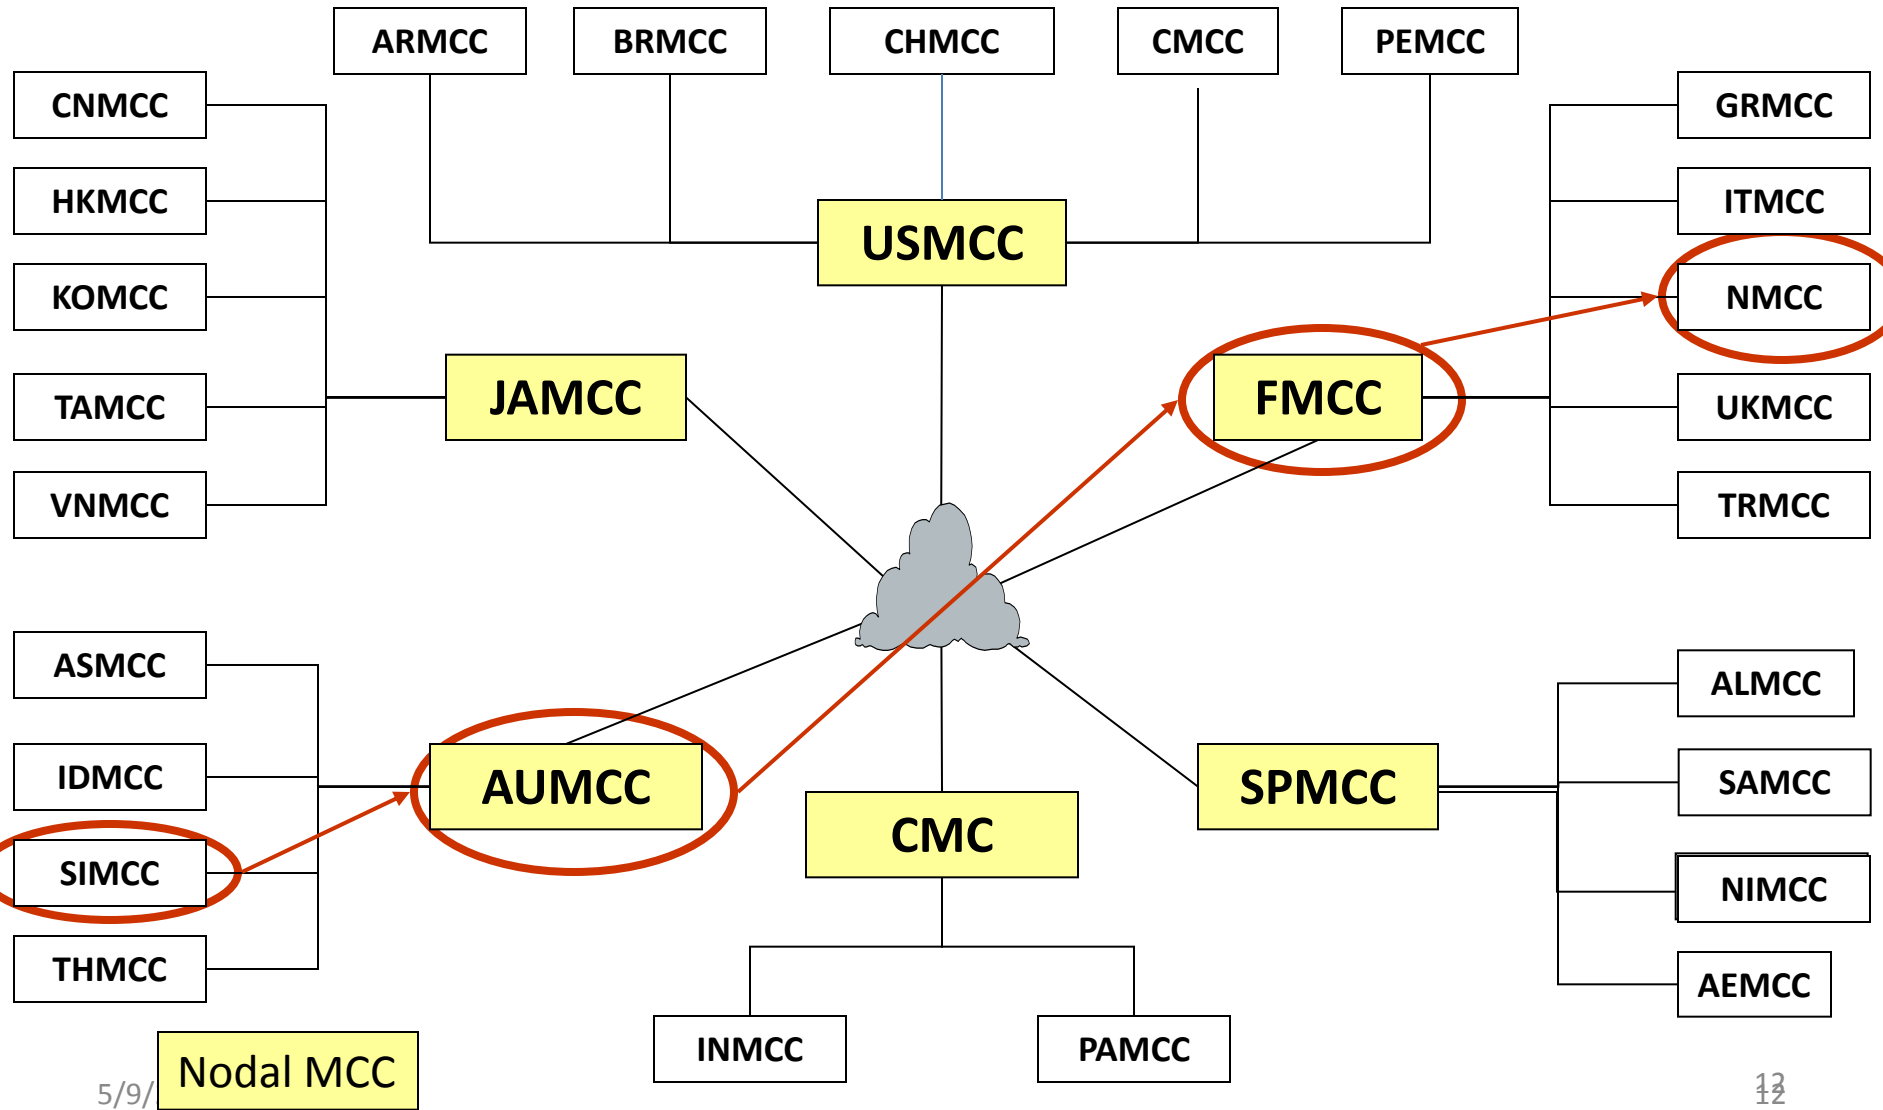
ARMCC BRMCC CHMCC CMCC PEMCC

CNMCC
HKMCC
KOMCC
TAMCC
VNMCC

USMCC

GRMCC
ITMCC
NMCC
UKMCC
TRMCC

JAMCC

FMCC

ASMCC
IDMCC
SIMCC
THMCC

AUMCC

CMC

SPMCC

ALMCC
SAMCC
NIMCC
AEMCC

INMCC PAMCC

5/9/ Nodal MCC

12